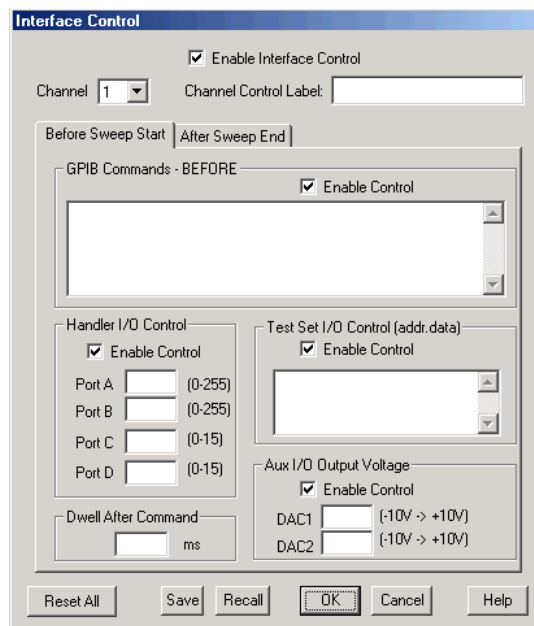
Interface Control

Enable Interface Control

Channel 1 Channel Control Label:

Before Sweep Start | After Sweep End

GPIB Commands - BEFORE

Enable Control

Handler I/O Control

Enable Control

Port A (0-255)

Port B (0-255)

Port C (0-15)

Port D (0-15)

Test Set I/O Control (addr.data)

Enable Control

Aux I/O Output Voltage

Enable Control

DAC1 (-10V -> +10V)

DAC2 (-10V -> +10V)

Dwell After Command

ms

Reset All Save Recall OK Cancel Help